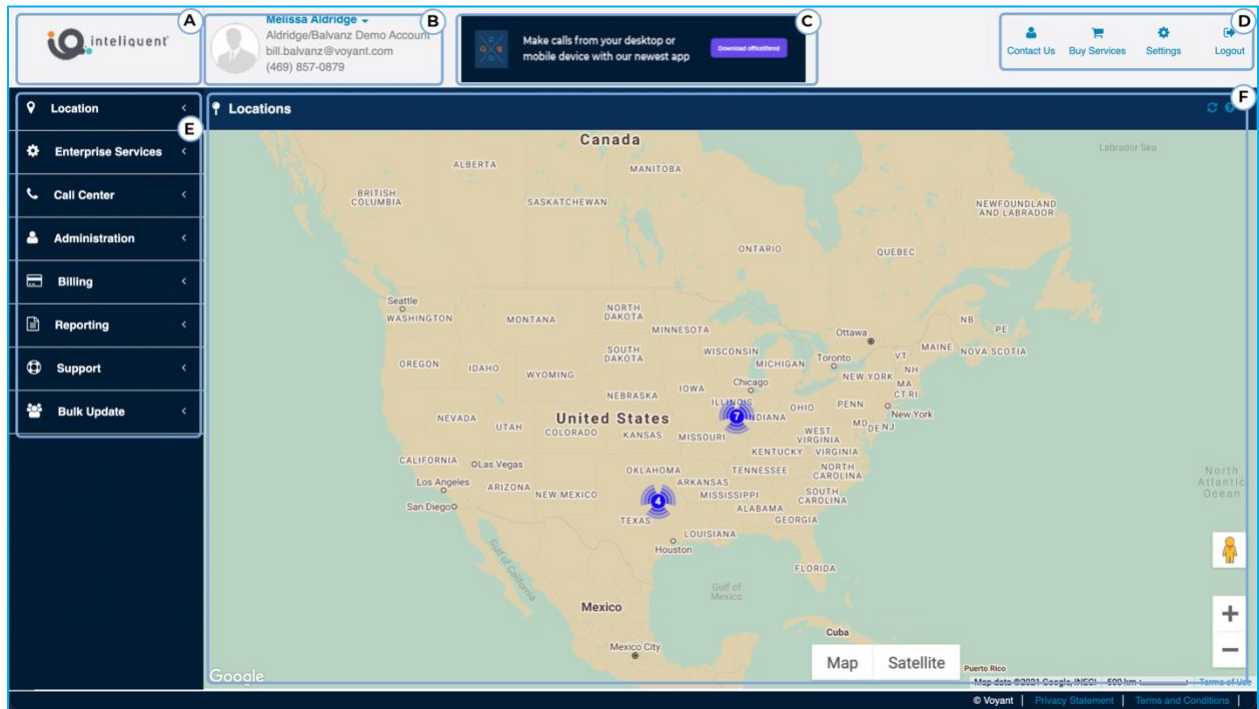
A
inteliquent

B
Melissa Aldridge
Aldridge/Balvanz Demo Account
bill.balvanz@voyant.com
(469) 857-0879

C
Make calls from your desktop or mobile device with our newest app
Download officeXtend

D
Contact Us
Buy Services
Settings
Logout

Location
E
Enterprise Services
Call Center
Administration
Billing
Reporting
Support
Bulk Update

Locations
F

Canada
Labrador Sea
ALBERTA
MANITOBA
BRITISH COLUMBIA
SASKATCHEWAN
NEWFOUNDLAND AND LABRADOR
ONTARIO
QUEBEC
Seattle
WASHINGTON
MONTANA
NORTH DAKOTA
MINNESOTA
Ottawa
NB
PE
MAINE
NOVA SCOTIA
OREGON
IDAHO
SOUTH DAKOTA
WISCONSIN
MICHIGAN
Toronto
VT
NH
WYOMING
NEW YORK
MA
CT RI
IOWA
Chicago
NEBRASKA
ILLINOIS
7
INDIANA
OHIO
PENN
New York
NEVADA
UTAH
United States
COLORADO
KANSAS
MISSOURI
WEST VIRGINIA
MD
DE
NJ
KENTUCKY
VIRGINIA
CALIFORNIA
Las Vegas
OKLAHOMA
TENNESSEE
NORTH CAROLINA
Los Angeles
ARIZONA
NEW MEXICO
ARKANSAS
San Diego
4
MISSISSIPPI
SOUTH CAROLINA
ALABAMA
TEXAS
GEORGIA
LOUISIANA
Houston
Gulf of California
FLORIDA
Gulf of Mexico
North Atlantic Ocean
Mexico
Cuba
Mexico City
Puerto Rico
Google
Map
Satellite
Map data ©2021 Google, INEGI
500 km
Terms of Use

© Voyant | Privacy Statement | Terms and Conditions |